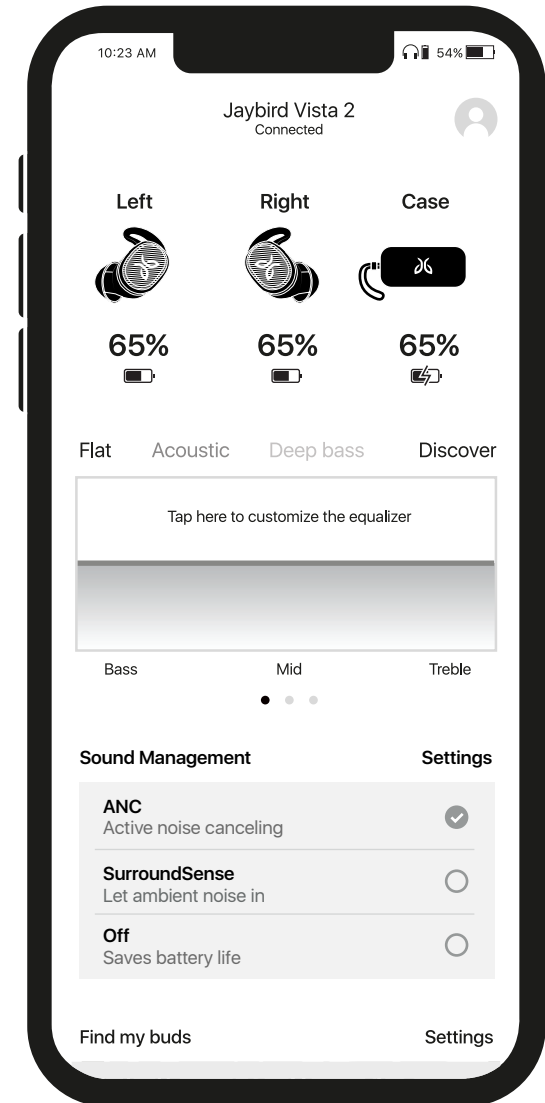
10:23 AM

54%

Jaybird Vista 2
Connected

Left

Right

Case

65%

65%

65%

Flat Acoustic Deep bass Discover

Tap here to customize the equalizer

Bass Mid Treble

Sound Management

Settings

ANC
Active noise canceling

SurroundSense
Let ambient noise in

Off
Saves battery life

Find my buds

Settings